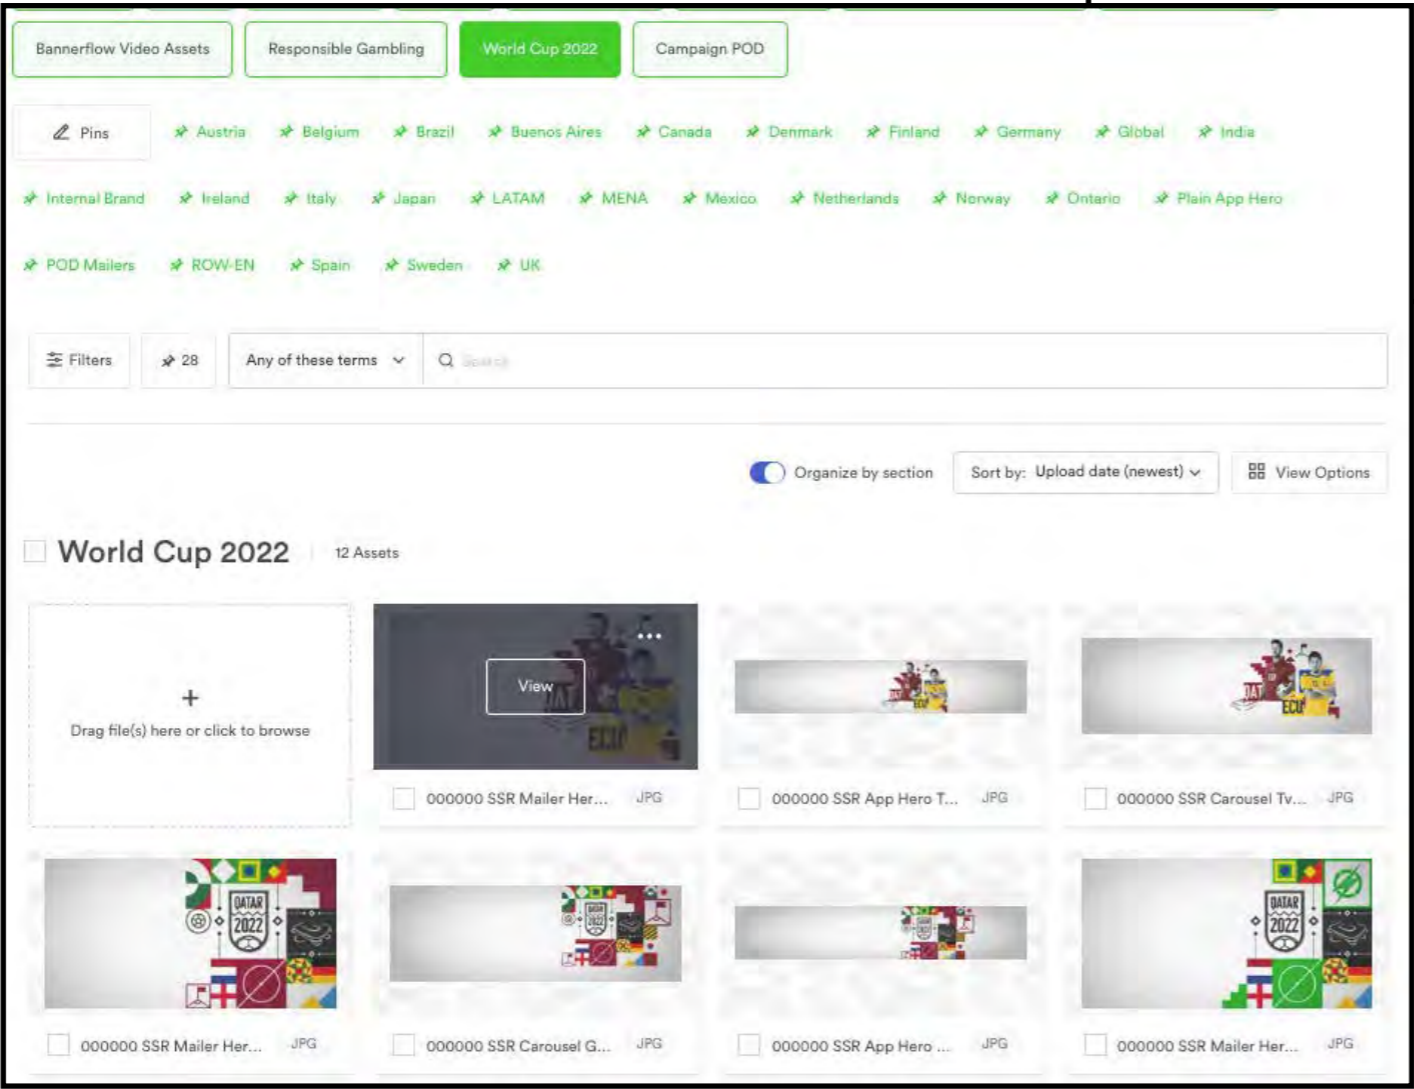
Bannerflow Video Assets
Responsible Gambling
World Cup 2022
Campaign POD

Pins
Austria
Belgium
Brazil
Buenos Aires
Canada
Denmark
Finland
Germany
Global
India
Internal Brand
Ireland
Italy
Japan
LATAM
MENA
Mexico
Netherlands
Norway
Ontario
Plain App Hero
POD Mailers
ROW-EN
Spain
Sweden
UK

Filters
28
Any of these terms
Search

Organize by section
Sort by: Upload date (newest)
View Options

World Cup 2022
12 Assets

+
Drag file(s) here or click to browse

View
000000 SSR Mailer Her... JPG
000000 SSR App Hero T... JPG
000000 SSR Carousel Tv... JPG
QATAR 2022
000000 SSR Mailer Her... JPG
000000 SSR Carousel G... JPG
000000 SSR App Hero ... JPG
QATAR 2022
000000 SSR Mailer Her... JPG